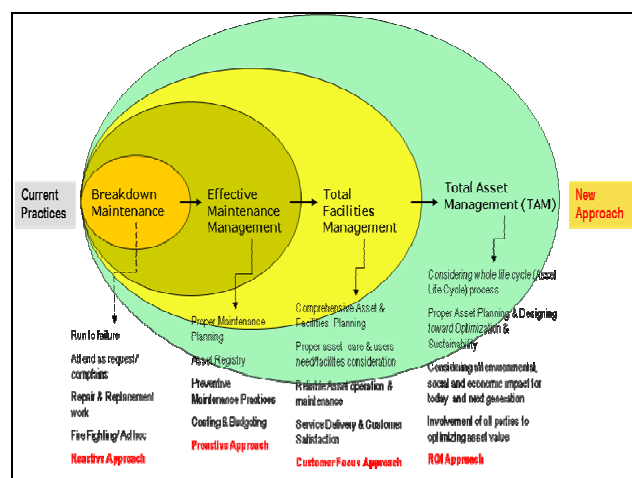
Current Practices

Breakdown Maintenance

Effective Maintenance Management

Total Facilities Management

Total Asset Management (TAM)

New Approach

Run to failure

Attend as request/ complains

Repair & Replacement work

Fire Fighting/ Ad hoc

Reactive Approach

Proper Maintenance Planning

Asset Registry

Preventive Maintenance Practices

Costing & Budgeting

Proactive Approach

Comprehensive Asset & Facilities Planning

Proper asset care & users need/facilities consideration

Reliable Asset operation & maintenance

Service Delivery & Customer Satisfaction

Customer Focus Approach

Considering whole life cycle (Asset Life Cycle) process

Proper Asset Planning & Designing toward Optimization & Sustainability

Considering all environmental, social and economic impact for today and next generation

Involvement of all parties to optimizing asset value

ROI Approach